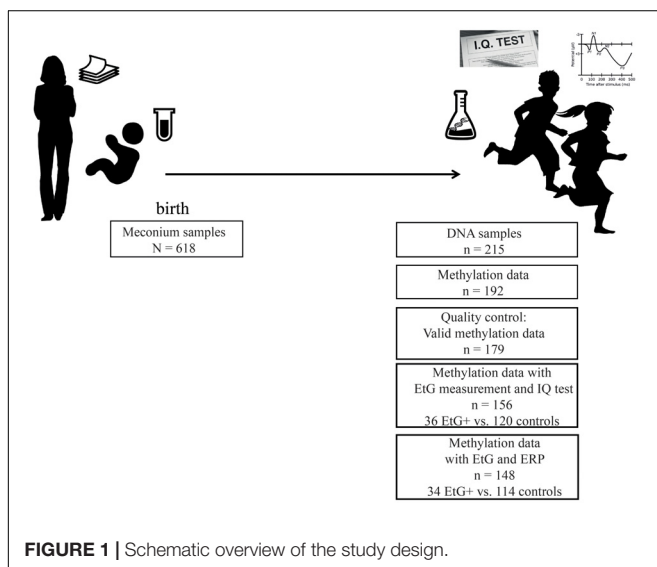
I.Q. TEST

Potential (µV)

Time after stimulus (ms)

birth

Meconium samples
N = 618

DNA samples
n = 215

Methylation data
n = 192

Quality control:
Valid methylation data
n = 179

Methylation data with
EtG measurement and IQ test
n = 156
36 EtG+ vs. 120 controls

Methylation data
with EtG and ERP
n = 148
34 EtG+ vs. 114 controls

FIGURE 1 | Schematic overview of the study design.